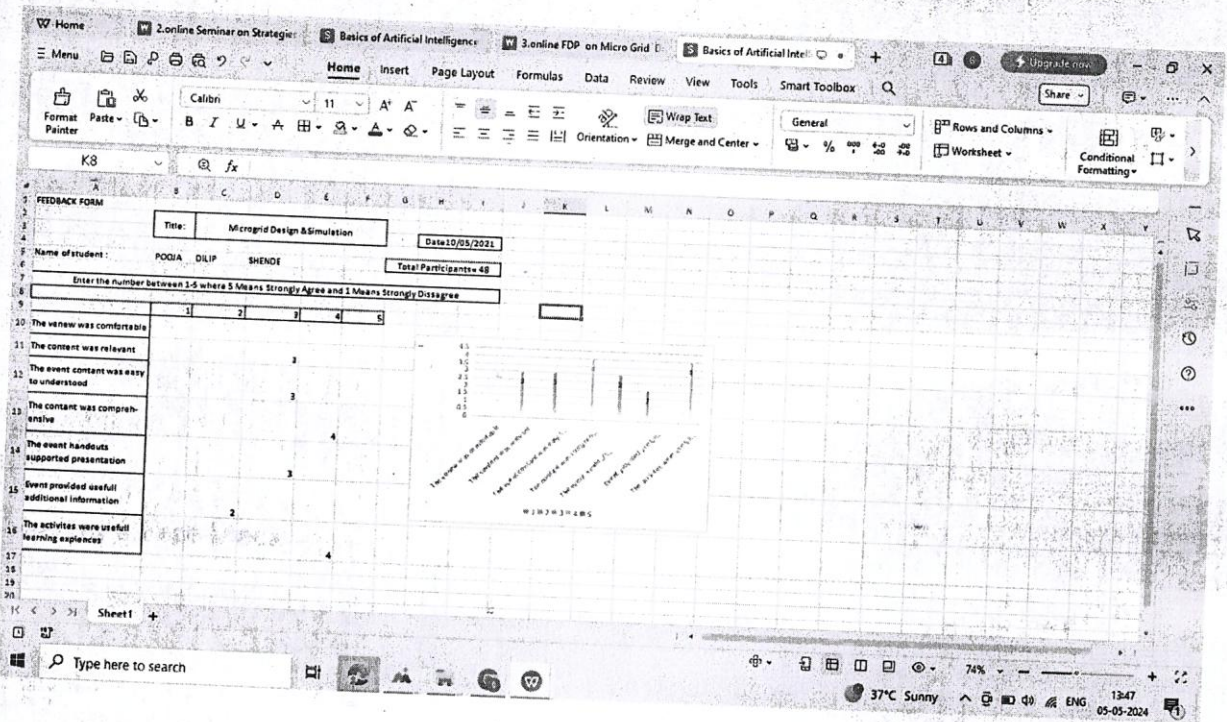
W Home | 2.online Seminar on Strategie | Basics of Artificial Intelligence | 3.online FDP on Micro Grid D | Basics of Artificial Intel | + | Upgrade now

≡ Menu | Home | Insert | Page Layout | Formulas | Data | Review | View | Tools | Smart Toolbox | Share

Format Painter | Paste | Calibri | 11 | Wrap Text | Orientation | Merge and Center | General | Rows and Columns | Worksheet | Conditional Formatting

K8 | $fx$

FEEDBACK FORM

Title: Microgrid Design &Simulation

Date10/05/2021

Name of student : POOJA DILIP SHENDE

Total Participants= 48

Enter the number between 1-5 where 5 Means Strongly Agree and 1 Means Strongly Dissagree

| | 1 | 2 | 3 | 4 | 5 |
|---|---|---|---|---|---|
| The venew was comfortable | | | | | |
| The content was relevant | | | | | |
| The event content was easy to understood | | | 3 | | |
| The contant was comprehensive | | | 3 | | |
| The event handouts supported presentation | | | | 4 | |
| Event provided usefull additional information | | | 3 | | |
| The activites were usefull learning explences | | 2 | | | |
| | | | | 4 | |

■1 ■2 ■3 ■4 ■5

Sheet1 +

Type here to search

37°C Sunny | ENG | 13:47 | 05-05-2024 | 74%